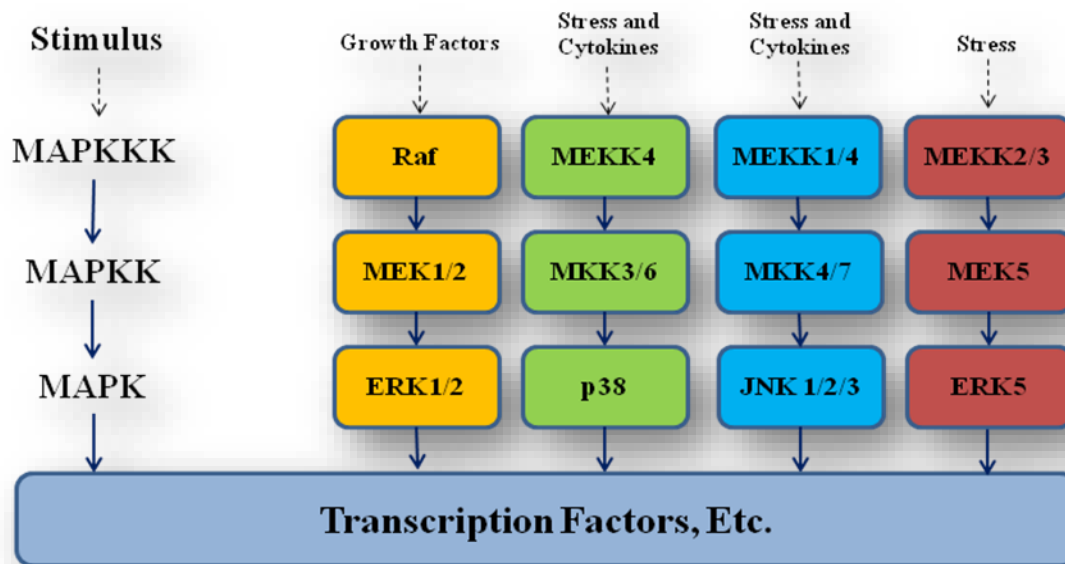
Stimulus

MAPKKK

MAPKK

MAPK

Growth Factors

Raf

MEK1/2

ERK1/2

Stress and Cytokines

MEKK4

MKK3/6

p38

Stress and Cytokines

MEKK1/4

MKK4/7

JNK 1/2/3

Stress

MEKK2/3

MEK5

ERK5

Transcription Factors, Etc.